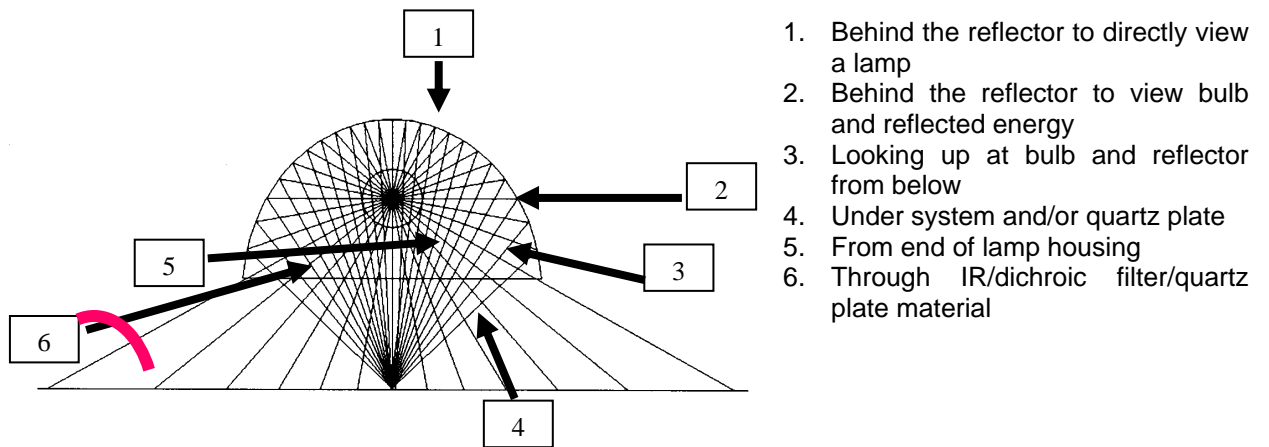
1

2

5

3

6

4

1. Behind the reflector to directly view a lamp
2. Behind the reflector to view bulb and reflected energy
3. Looking up at bulb and reflector from below
4. Under system and/or quartz plate
5. From end of lamp housing
6. Through IR/dichroic filter/quartz plate material